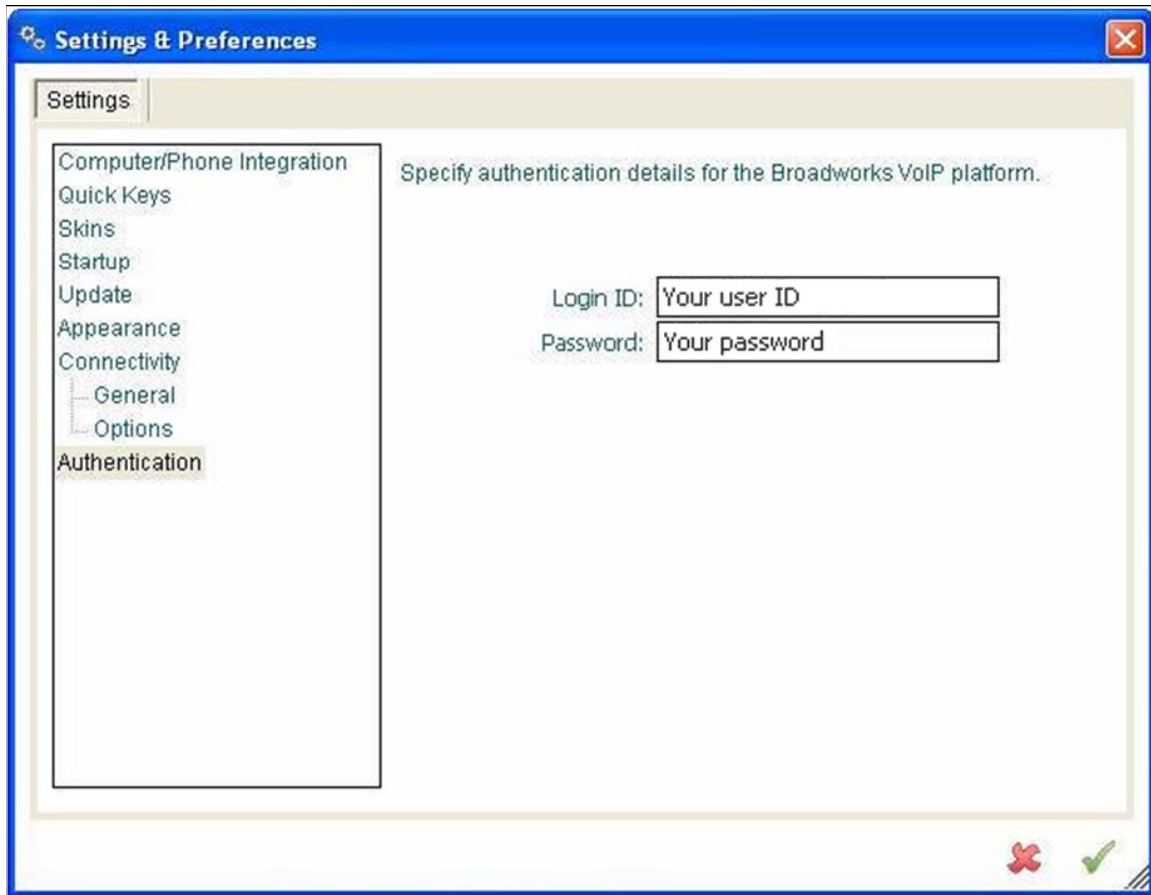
Settings & Preferences

Settings

Computer/Phone Integration
Quick Keys
Skins
Startup
Update
Appearance
Connectivity
General
Options
Authentication

Specify authentication details for the Broadworks VoIP platform.

Login ID: Your user ID
Password: Your password